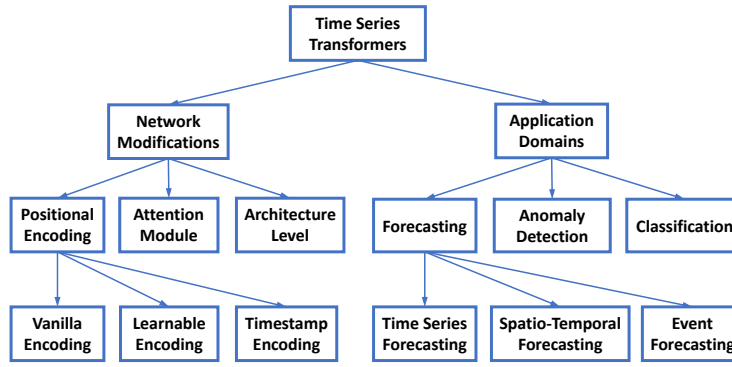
Time Series Transformers

Network Modifications

Application Domains

Positional Encoding

Attention Module

Architecture Level

Forecasting

Anomaly Detection

Classification

Vanilla Encoding

Learnable Encoding

Timestamp Encoding

Time Series Forecasting

Spatio-Temporal Forecasting

Event Forecasting